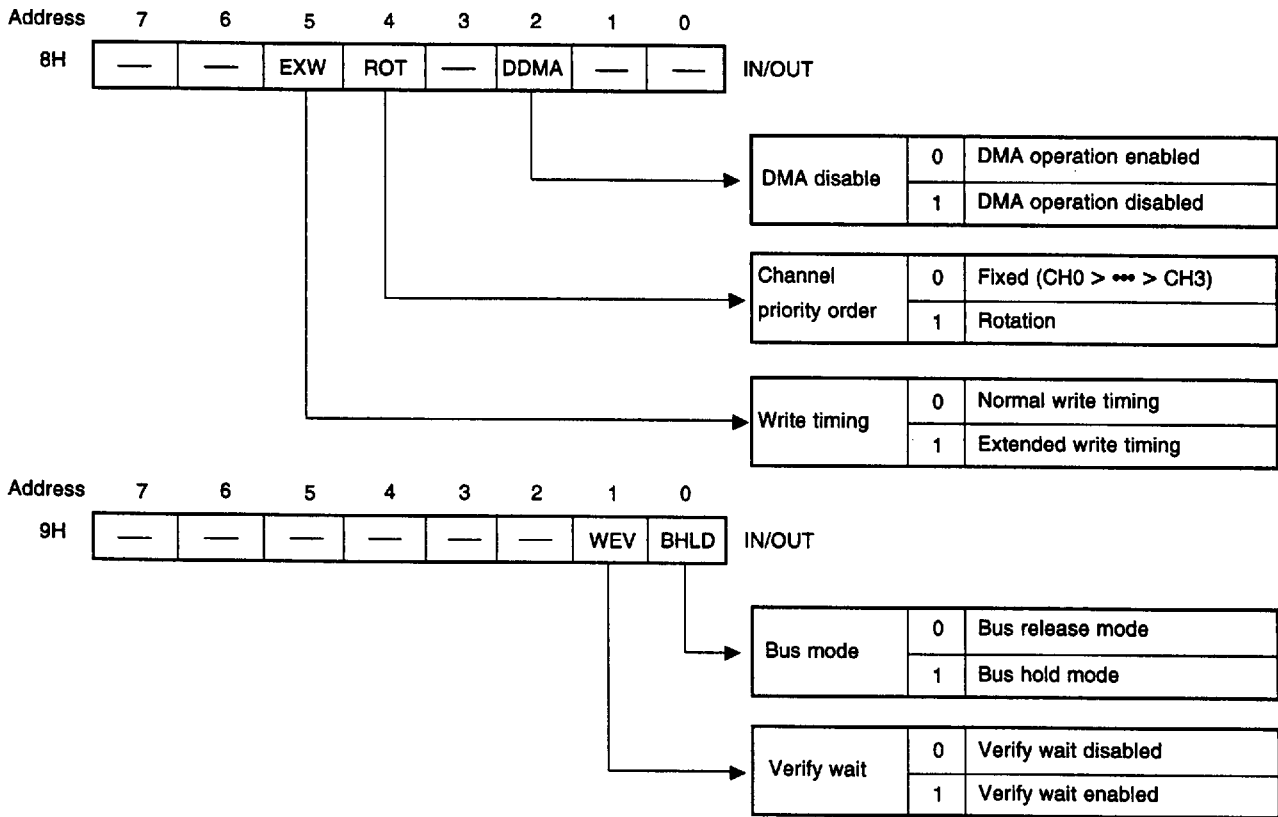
Address 7 6 5 4 3 2 1 0

8H

| — | — | EXW | ROT | — | DDMA | — | — |
|---|---|---|---|---|---|---|---|

IN/OUT

| DMA disable | 0 | DMA operation enabled |
|---|---|---|
| | 1 | DMA operation disabled |

| Channel priority order | 0 | Fixed (CH0 > ••• > CH3) |
|---|---|---|
| | 1 | Rotation |

| Write timing | 0 | Normal write timing |
|---|---|---|
| | 1 | Extended write timing |

Address 7 6 5 4 3 2 1 0

9H

| — | — | — | — | — | — | WEV | BHLD |
|---|---|---|---|---|---|---|---|

IN/OUT

| Bus mode | 0 | Bus release mode |
|---|---|---|
| | 1 | Bus hold mode |

| Verify wait | 0 | Verify wait disabled |
|---|---|---|
| | 1 | Verify wait enabled |